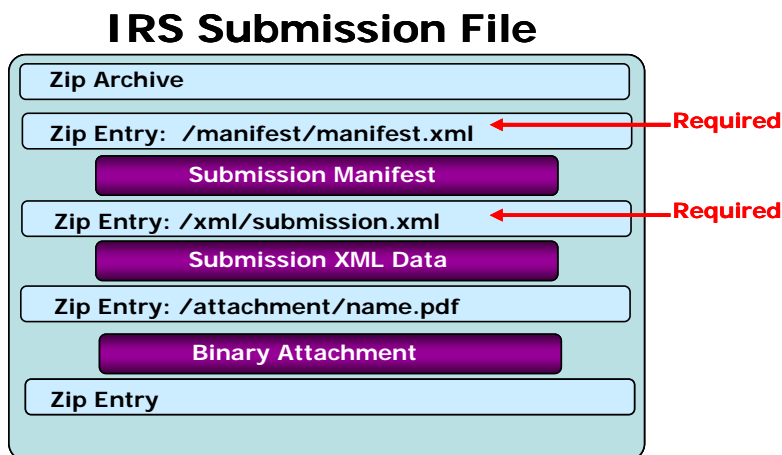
IRS Submission File

Zip Archive

Zip Entry: /manifest/manifest.xml

Required

Submission Manifest

Zip Entry: /xml/submission.xml

Required

Submission XML Data

Zip Entry: /attachment/name.pdf

Binary Attachment

Zip Entry